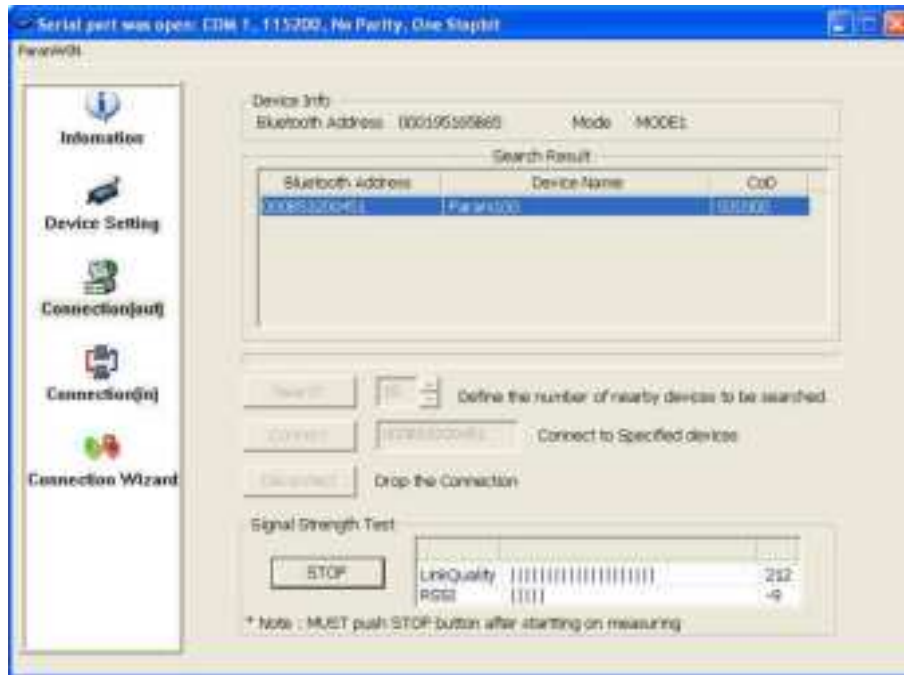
Serial port was open: COM 1, 115200, No Parity, One Stopbit

ParaniWIN

Infomation

Device Setting

Connection[out]

Connection[in]

Connection Wizard

Device Info

Bluetooth Address 000195165865

Mode MODE1

Search Result

| Bluetooth Address | Device Name | CoD |
|---|---|---|
| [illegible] | Parani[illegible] | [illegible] |

Search

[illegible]

Define the number of nearby devices to be searched

Connect

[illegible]

Connect to Specified devices

Disconnect

Drop the Connection

Signal Strength Test

STOP

| | | |
|---|---|---|
| LinkQuality | ||||||||||||||||||| | 212 |
| RSSI | ||||| | -9 |

* Note : MUST push STOP button after starting on measuring